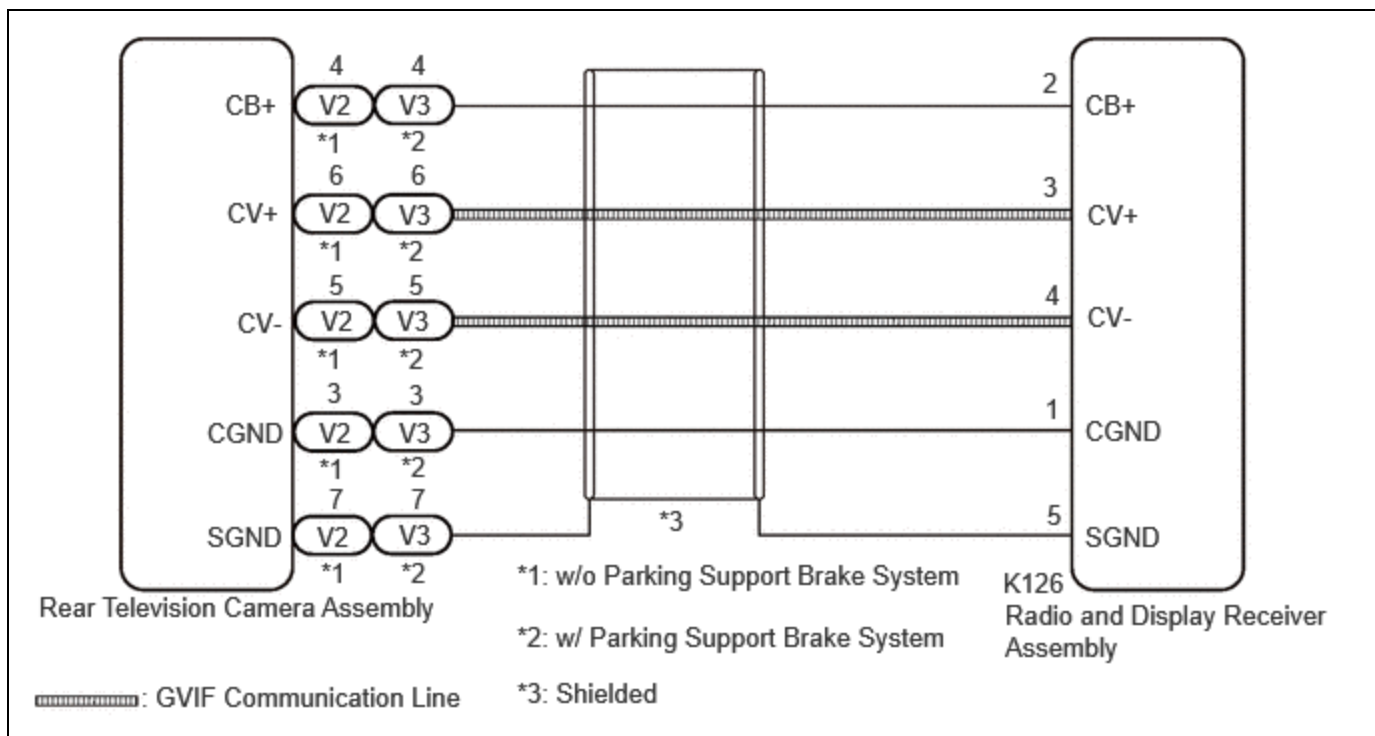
4 4
CB+ V2 V3
*1 *2
6 6
CV+ V2 V3
*1 *2
5 5
CV- V2 V3
*1 *2
3 3
CGND V2 V3
*1 *2
7 7
SGND V2 V3
*1 *2
Rear Television Camera Assembly

2 CB+
3 CV+
4 CV-
1 CGND
5 SGND
K126
Radio and Display Receiver Assembly

*3

*1: w/o Parking Support Brake System

*2: w/ Parking Support Brake System

*3: Shielded

: GVIF Communication Line